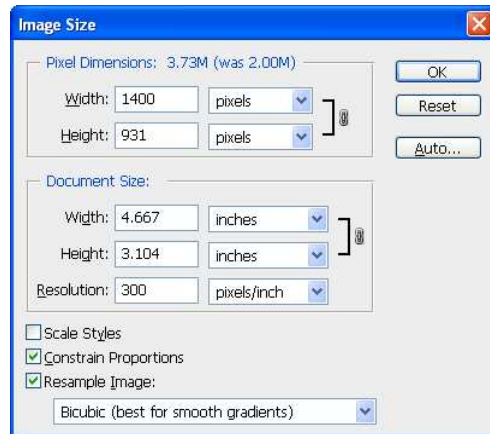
Image Size

Pixel Dimensions: 3.73M (was 2.00M)

Width: 1400 pixels

Height: 931 pixels

OK

Reset

Auto...

Document Size:

Width: 4.667 inches

Height: 3.104 inches

Resolution: 300 pixels/inch

Scale Styles

Constrain Proportions

Resample Image:

Bicubic (best for smooth gradients)